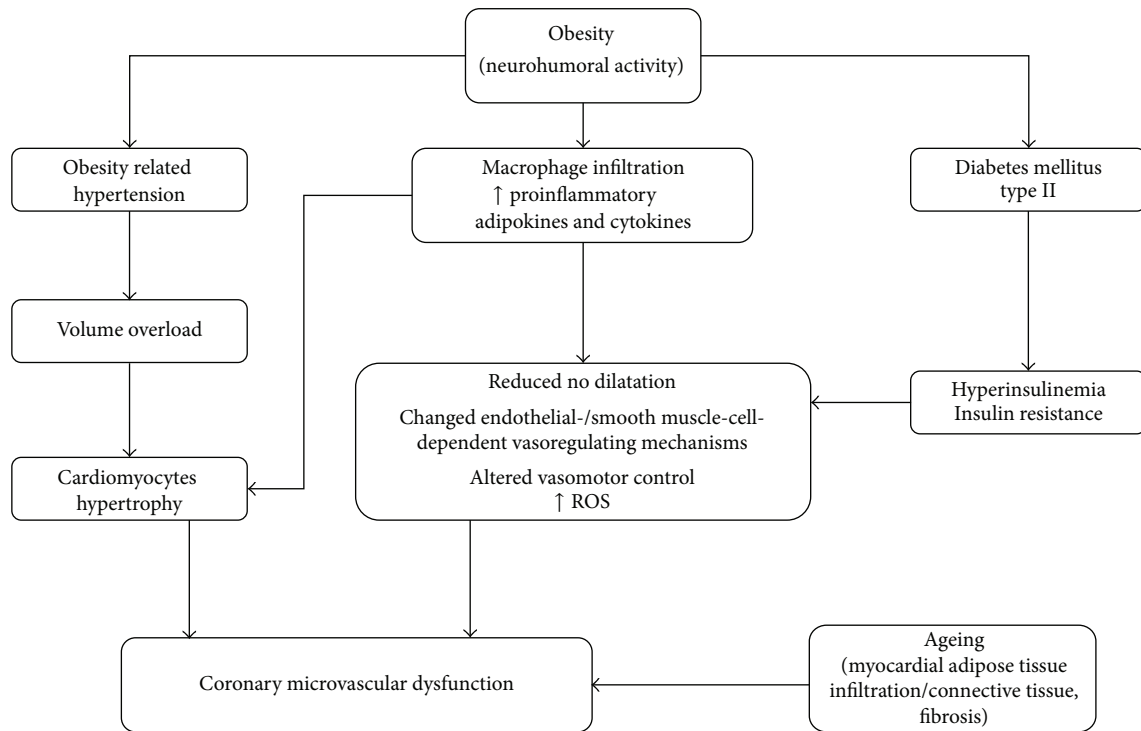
Obesity
(neurohumoral activity)

Obesity related hypertension

Macrophage infiltration
↑ proinflammatory adipokines and cytokines

Diabetes mellitus type II

Volume overload

Reduced no dilatation

Changed endothelial-/smooth muscle-cell-dependent vasoregulating mechanisms

Altered vasomotor control
↑ ROS

Hyperinsulinemia
Insulin resistance

Cardiomyocytes hypertrophy

Coronary microvascular dysfunction

Ageing
(myocardial adipose tissue infiltration/connective tissue, fibrosis)